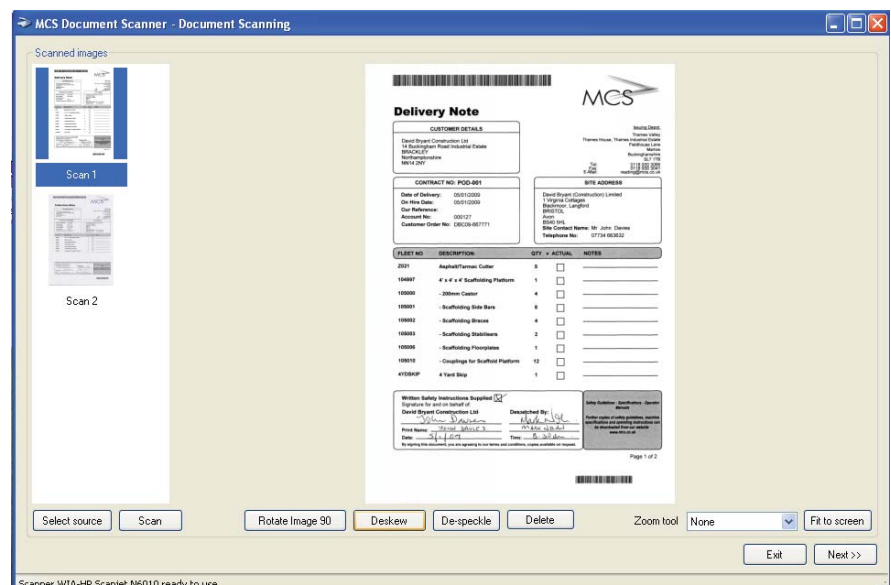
MCS Document Scanner - Document Scanning

Scanned images

Delivery Note

Scan 1

Scan 2

Delivery Note

MCS

CUSTOMER DETAILS

David Bryant Construction Ltd
14 Buckingham Road Industrial Estate
BRACKLEY
Northamptonshire
NN14 2NY

Issuing Depot:

Thames Valley
Thames House, Thames Industrial Estate
Fieldhouse Lane
Marlow
Buckinghamshire
SL7 1TB
Tel: 0118 000 0000
Fax: 0118 000 0001
E-Mail: reading@mcs.co.uk

CONTRACT NO: POD-001

Date of Delivery: 05/01/2009
On Hire Date: 05/01/2009
Our Reference:
Account No: 000127
Customer Order No: DBC09-667771

SITE ADDRESS

David Bryant (Construction) Limited
1 Virginia Cottages
Blackmoor, Langford
BRISTOL
Avon
BS40 5HL
Site Contact Name: Mr John Davies
Telephone No: 07734 663632

| FLEET NO | DESCRIPTION | QTY | ACTUAL | NOTES |
|---|---|---|---|---|
| Z021 | Asphalt/Tarmac Cutter | 5 | | |
| 104697 | 4' x 4' x 4' Scaffolding Platform | 1 | | |
| 105000 | - 200mm Castor | 4 | | |
| 105001 | - Scaffolding Side Bars | 6 | | |
| 105002 | - Scaffolding Braces | 4 | | |
| 105003 | - Scaffolding Stabilisers | 2 | | |
| 105006 | - Scaffolding Floorplates | 1 | | |
| 105010 | - Couplings for Scaffold Platform | 12 | | |
| 4YDSKIP | 4 Yard Skip | 1 | | |

Written Safety Instructions Supplied
Signature for and on behalf of:
David Bryant Construction Ltd
John Davies
Print Name: JOHN DAVIES
Date: 5/1/09

Despatched By:
Mark Hall
MARK HALL
Time: 8.30 am

By signing this document, you are agreeing to our terms and conditions, copies available on request.

Safety Guidelines - Specifications - Operator Manuals

Further copies of safety guidelines, machine specifications and operating instructions can be downloaded from our website www.mcs.co.uk

Page 1 of 2

Select source | Scan | Rotate Image 90 | Deskew | De-speckle | Delete | Zoom tool | None | Fit to screen

Exit | Next >>

Scanner WIA-HP Scanjet N6010 ready to use